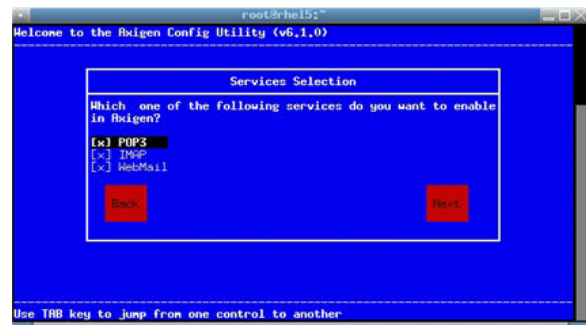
root@rhel5:~

Welcome to the Axigen Config Utility (v6.1.0)

Services Selection

Which one of the following services do you want to enable in Axigen?

[x] POP3
[x] IMAP
[x] WebMail

Back

Next

Use TAB key to jump from one control to another